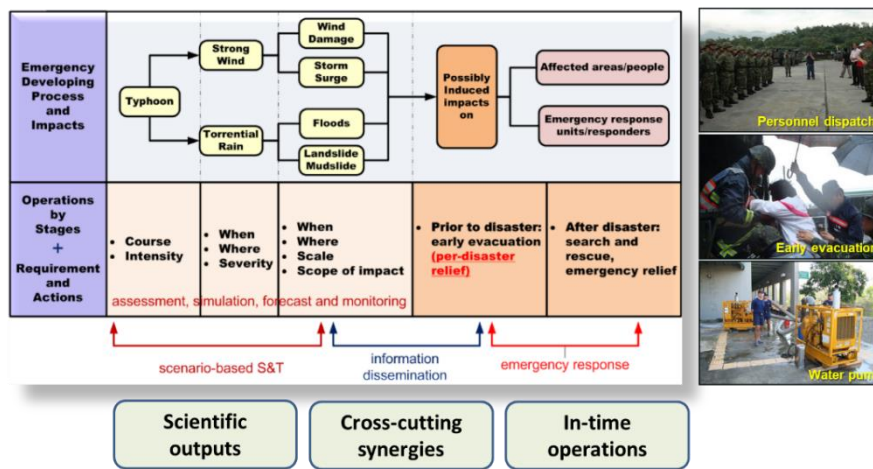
Emergency Developing Process and Impacts

Typhoon

Strong Wind

Torrential Rain

Wind Damage

Storm Surge

Floods

Landslide Mudslide

Possibly Induced impacts on

Affected areas/people

Emergency response units/responders

Operations by Stages + Requirement and Actions

• Course
• Intensity

• When
• Where
• Severity

• When
• Where
• Scale
• Scope of impact

• Prior to disaster: early evacuation (per-disaster relief)

• After disaster: search and rescue, emergency relief

assessment, simulation, forecast and monitoring

scenario-based S&T

information dissemination

emergency response

Personnel dispatch

Early evacuation

Water pum

Scientific outputs

Cross-cutting synergies

In-time operations